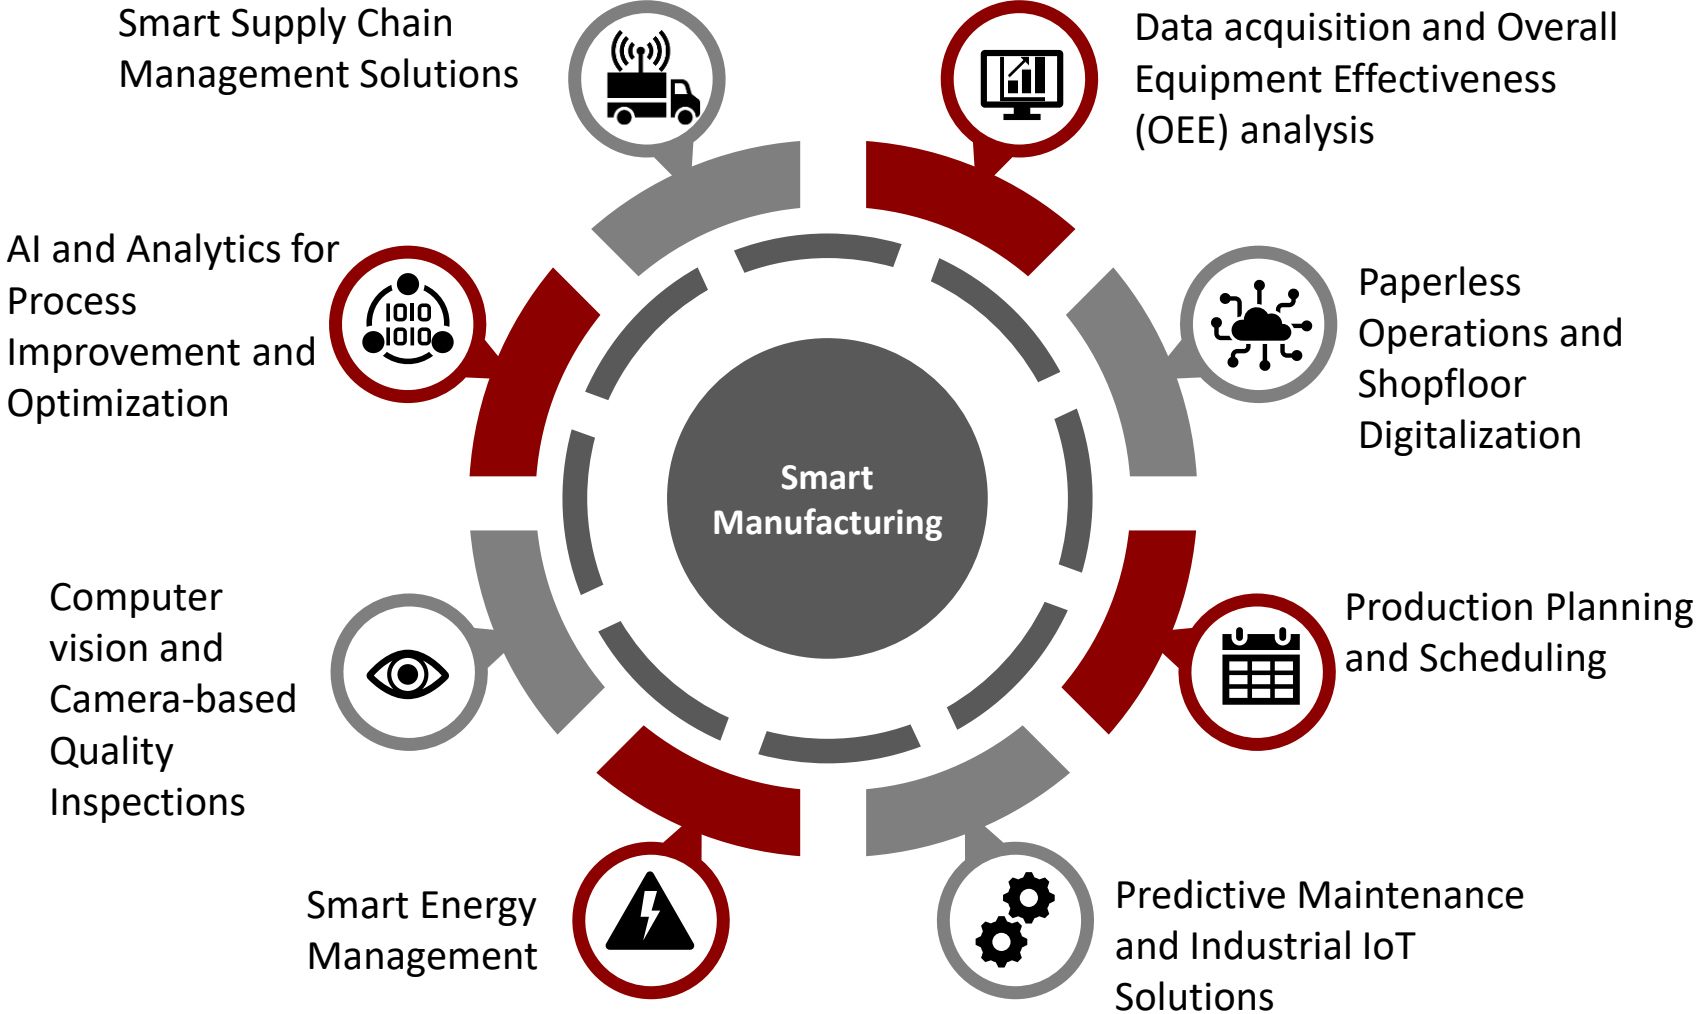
Smart Supply Chain Management Solutions

Data acquisition and Overall Equipment Effectiveness (OEE) analysis

AI and Analytics for Process Improvement and Optimization

1010
1010

Paperless Operations and Shopfloor Digitalization

Smart Manufacturing

Computer vision and Camera-based Quality Inspections

Production Planning and Scheduling

Smart Energy Management

Predictive Maintenance and Industrial IoT Solutions